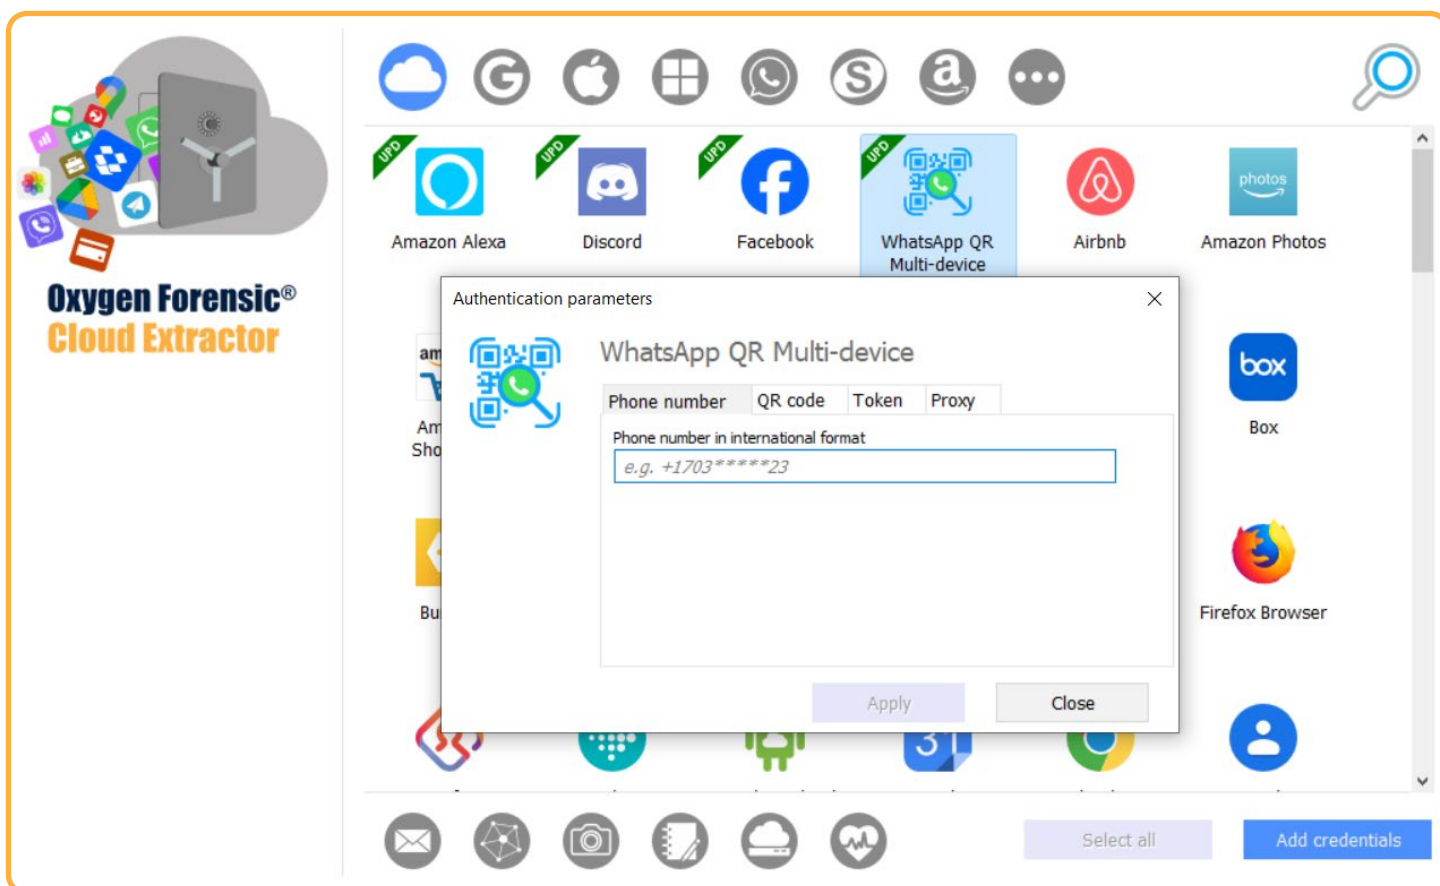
Oxygen Forensic®
Cloud Extractor

UPD
Amazon Alexa
UPD
Discord
UPD
Facebook
UPD
WhatsApp QR Multi-device
Airbnb
photos
Amazon Photos

am
Am
Sho

Bu

box
Box

Firefox Browser

Authentication parameters

WhatsApp QR Multi-device

| Phone number | QR code | Token | Proxy |
|---|---|---|---|

Phone number in international format
e.g. +1703*****23

Apply
Close

Select all
Add credentials